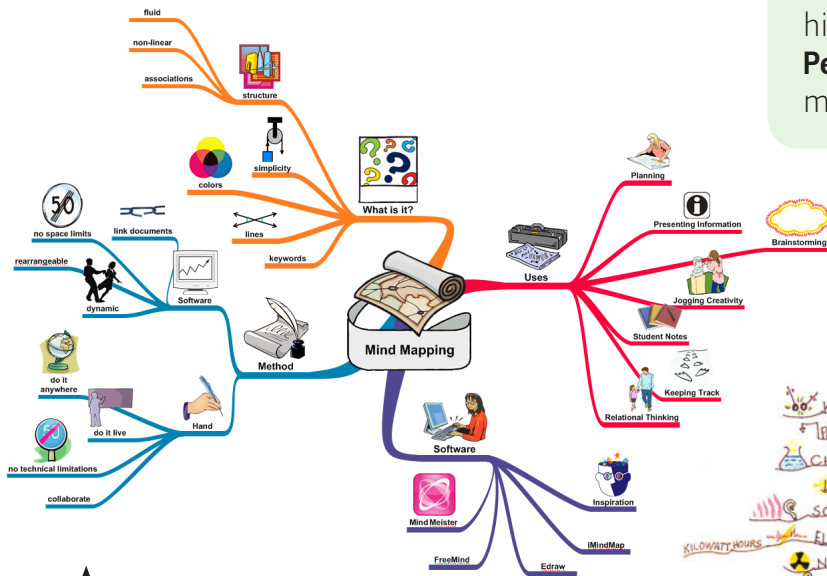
hi
Pe
m

fluid
non-linear
associations
structure
simplicity
colors
What is it?
lines
keywords
no space limits
link documents
rearrangeable
dynamic
Software
Method
Mind Mapping
Uses
Planning
Presenting Information
Brainstorming
Jogging Creativity
Student Notes
Keeping Track
Relational Thinking
do it anywhere
do it live
Hand
no technical limitations
collaborate
Software
Inspiration
Mind Meister
iMindMap
FreeMind
Edraw
KILOWATT HOURS